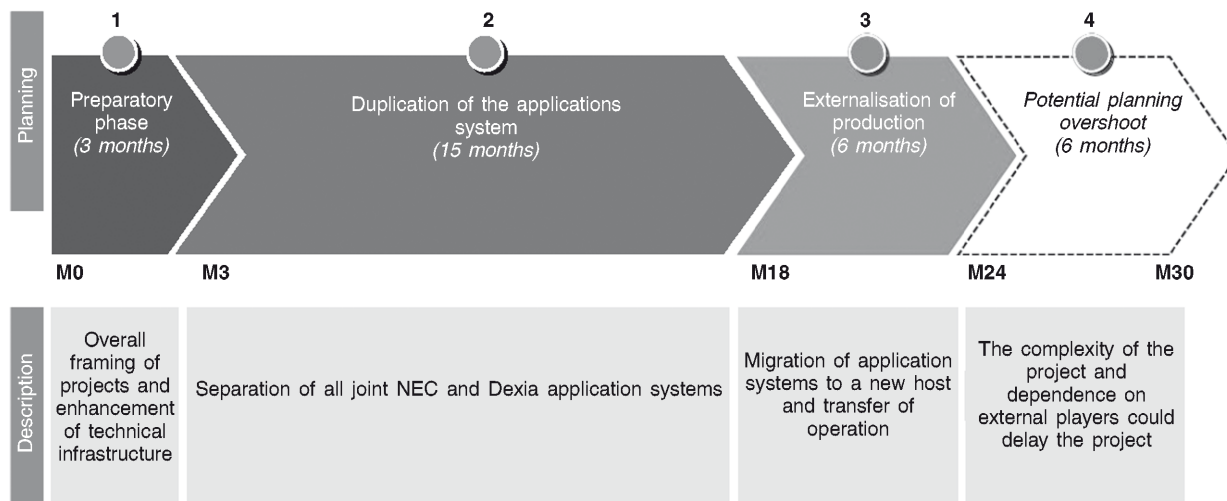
Planning

1

Preparatory phase
(3 months)

2

Duplication of the applications system
(15 months)

3

Externalisation of production
(6 months)

4

Potential planning overshoot
(6 months)

M0 M3 M18 M24 M30

Description

Overall framing of projects and enhancement of technical infrastructure

Separation of all joint NEC and Dexia application systems

Migration of application systems to a new host and transfer of operation

The complexity of the project and dependence on external players could delay the project